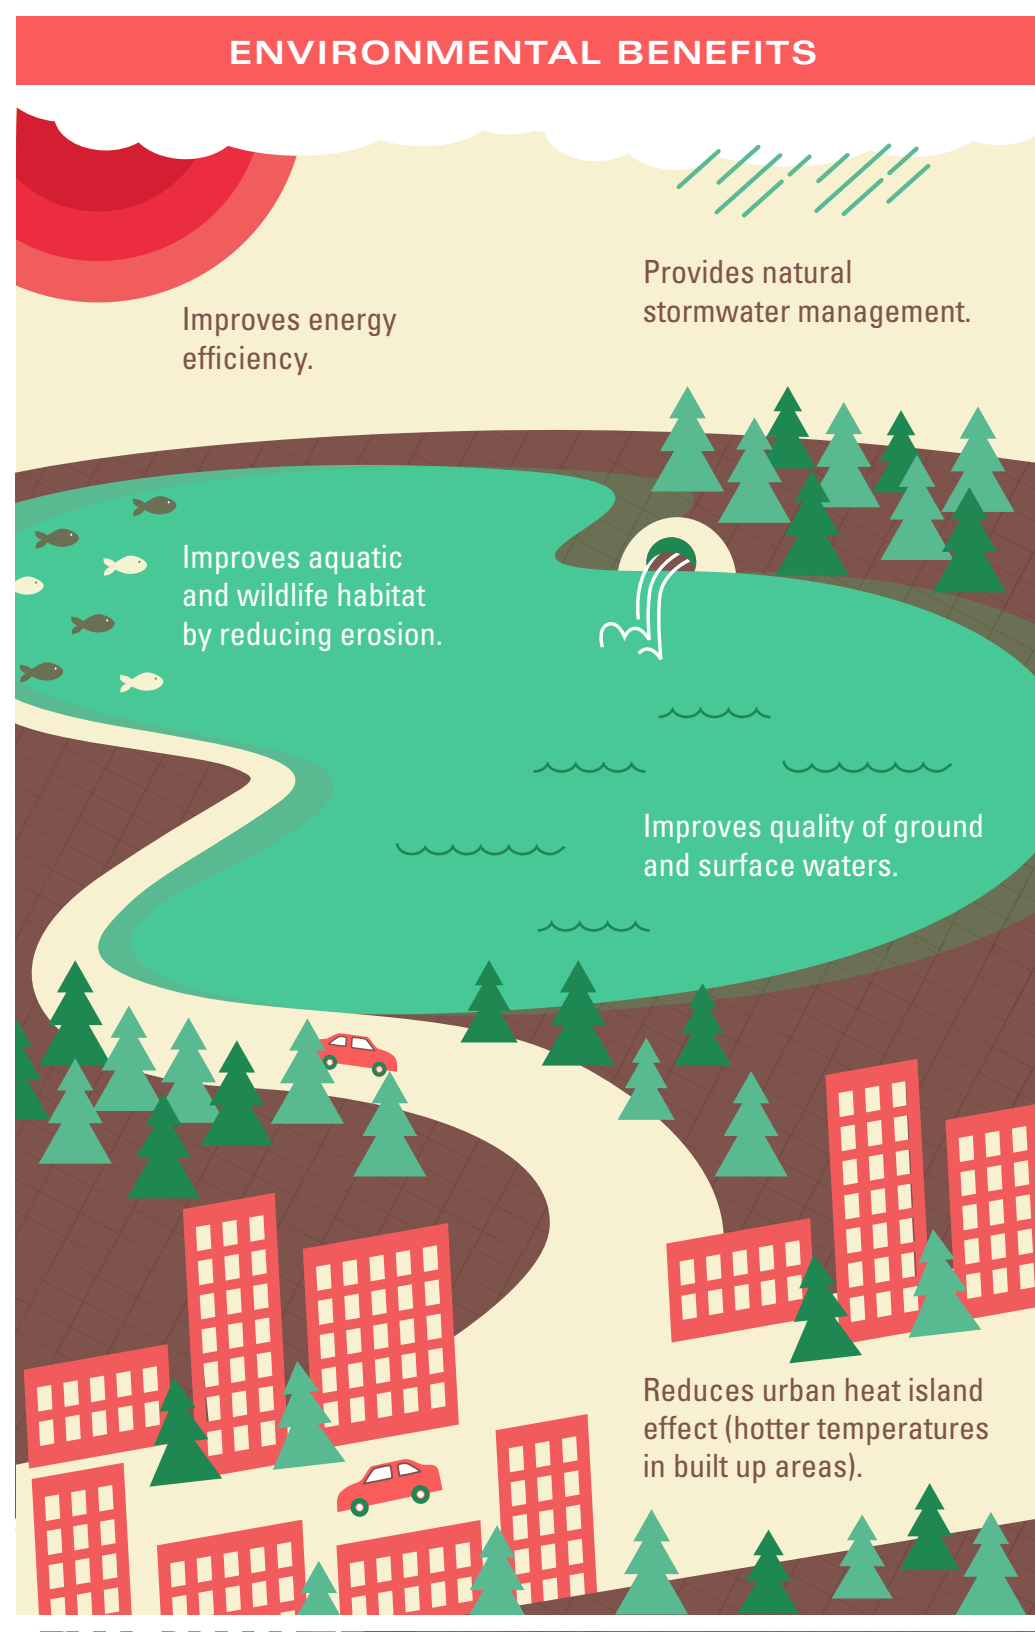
ENVIRONMENTAL BENEFITS

Improves energy efficiency.

Provides natural stormwater management.

Improves aquatic and wildlife habitat by reducing erosion.

Improves quality of ground and surface waters.

Reduces urban heat island effect (hotter temperatures in built up areas).